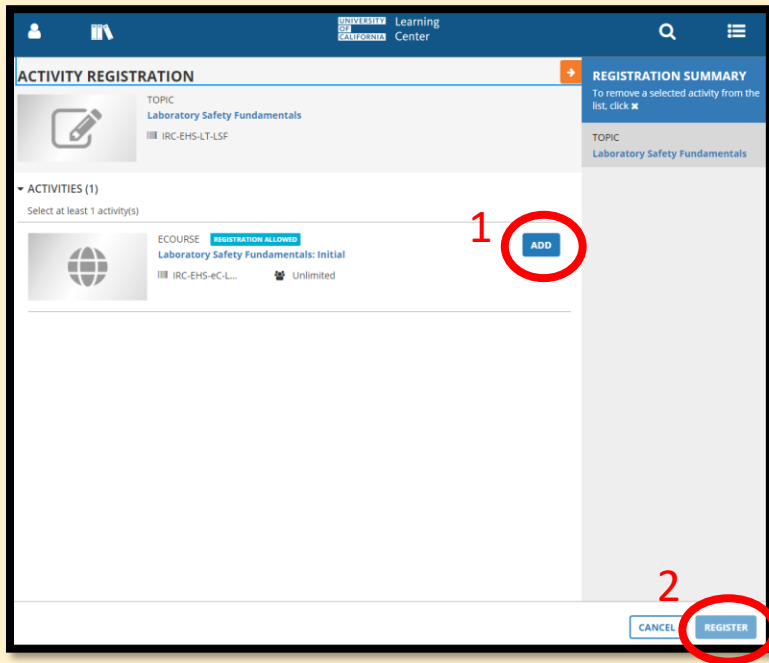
UNIVERSITY OF CALIFORNIA Learning Center

ACTIVITY REGISTRATION

TOPIC
Laboratory Safety Fundamentals
IRC-EHS-LT-LSF

ACTIVITIES (1)
Select at least 1 activity(s)

ECOURSE REGISTRATION ALLOWED
Laboratory Safety Fundamentals: Initial
IRC-EHS-eC-L... Unlimited

1
ADD

REGISTRATION SUMMARY
To remove a selected activity from the list, click ✖

TOPIC
Laboratory Safety Fundamentals

2
CANCEL
REGISTER